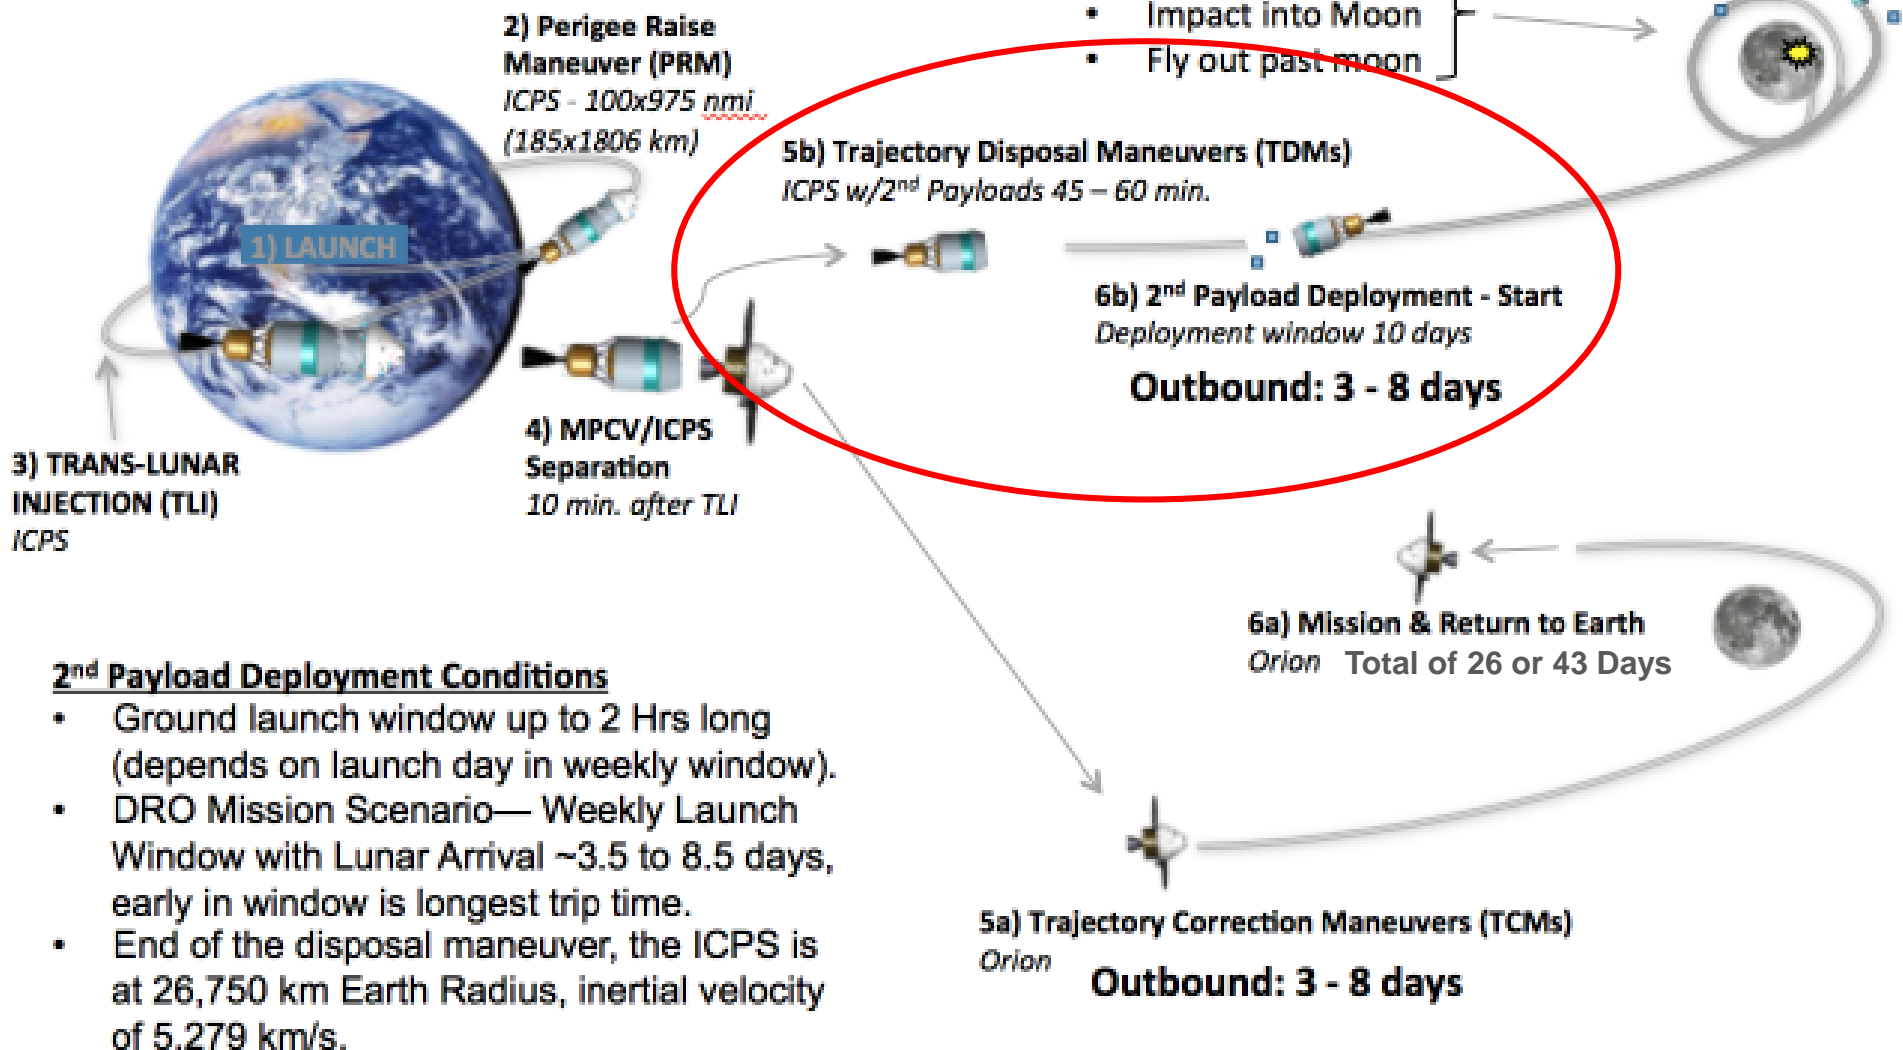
• Impact into Moon
• Fly out past moon

2) Perigee Raise Maneuver (PRM)
ICPS - 100x975 nmi (185x1806 km)

1) LAUNCH

5b) Trajectory Disposal Maneuvers (TDMs)
ICPS w/2$^{nd}$ Payloads 45 – 60 min.

6b) 2$^{nd}$ Payload Deployment - Start
Deployment window 10 days

Outbound: 3 - 8 days

3) TRANS-LUNAR INJECTION (TLI)
ICPS

4) MPCV/ICPS Separation
10 min. after TLI

6a) Mission & Return to Earth
Orion Total of 26 or 43 Days

2$^{nd}$ Payload Deployment Conditions
• Ground launch window up to 2 Hrs long (depends on launch day in weekly window).
• DRO Mission Scenario— Weekly Launch Window with Lunar Arrival ~3.5 to 8.5 days, early in window is longest trip time.
• End of the disposal maneuver, the ICPS is at 26,750 km Earth Radius, inertial velocity of 5.279 km/s.

5a) Trajectory Correction Maneuvers (TCMs)
Orion

Outbound: 3 - 8 days